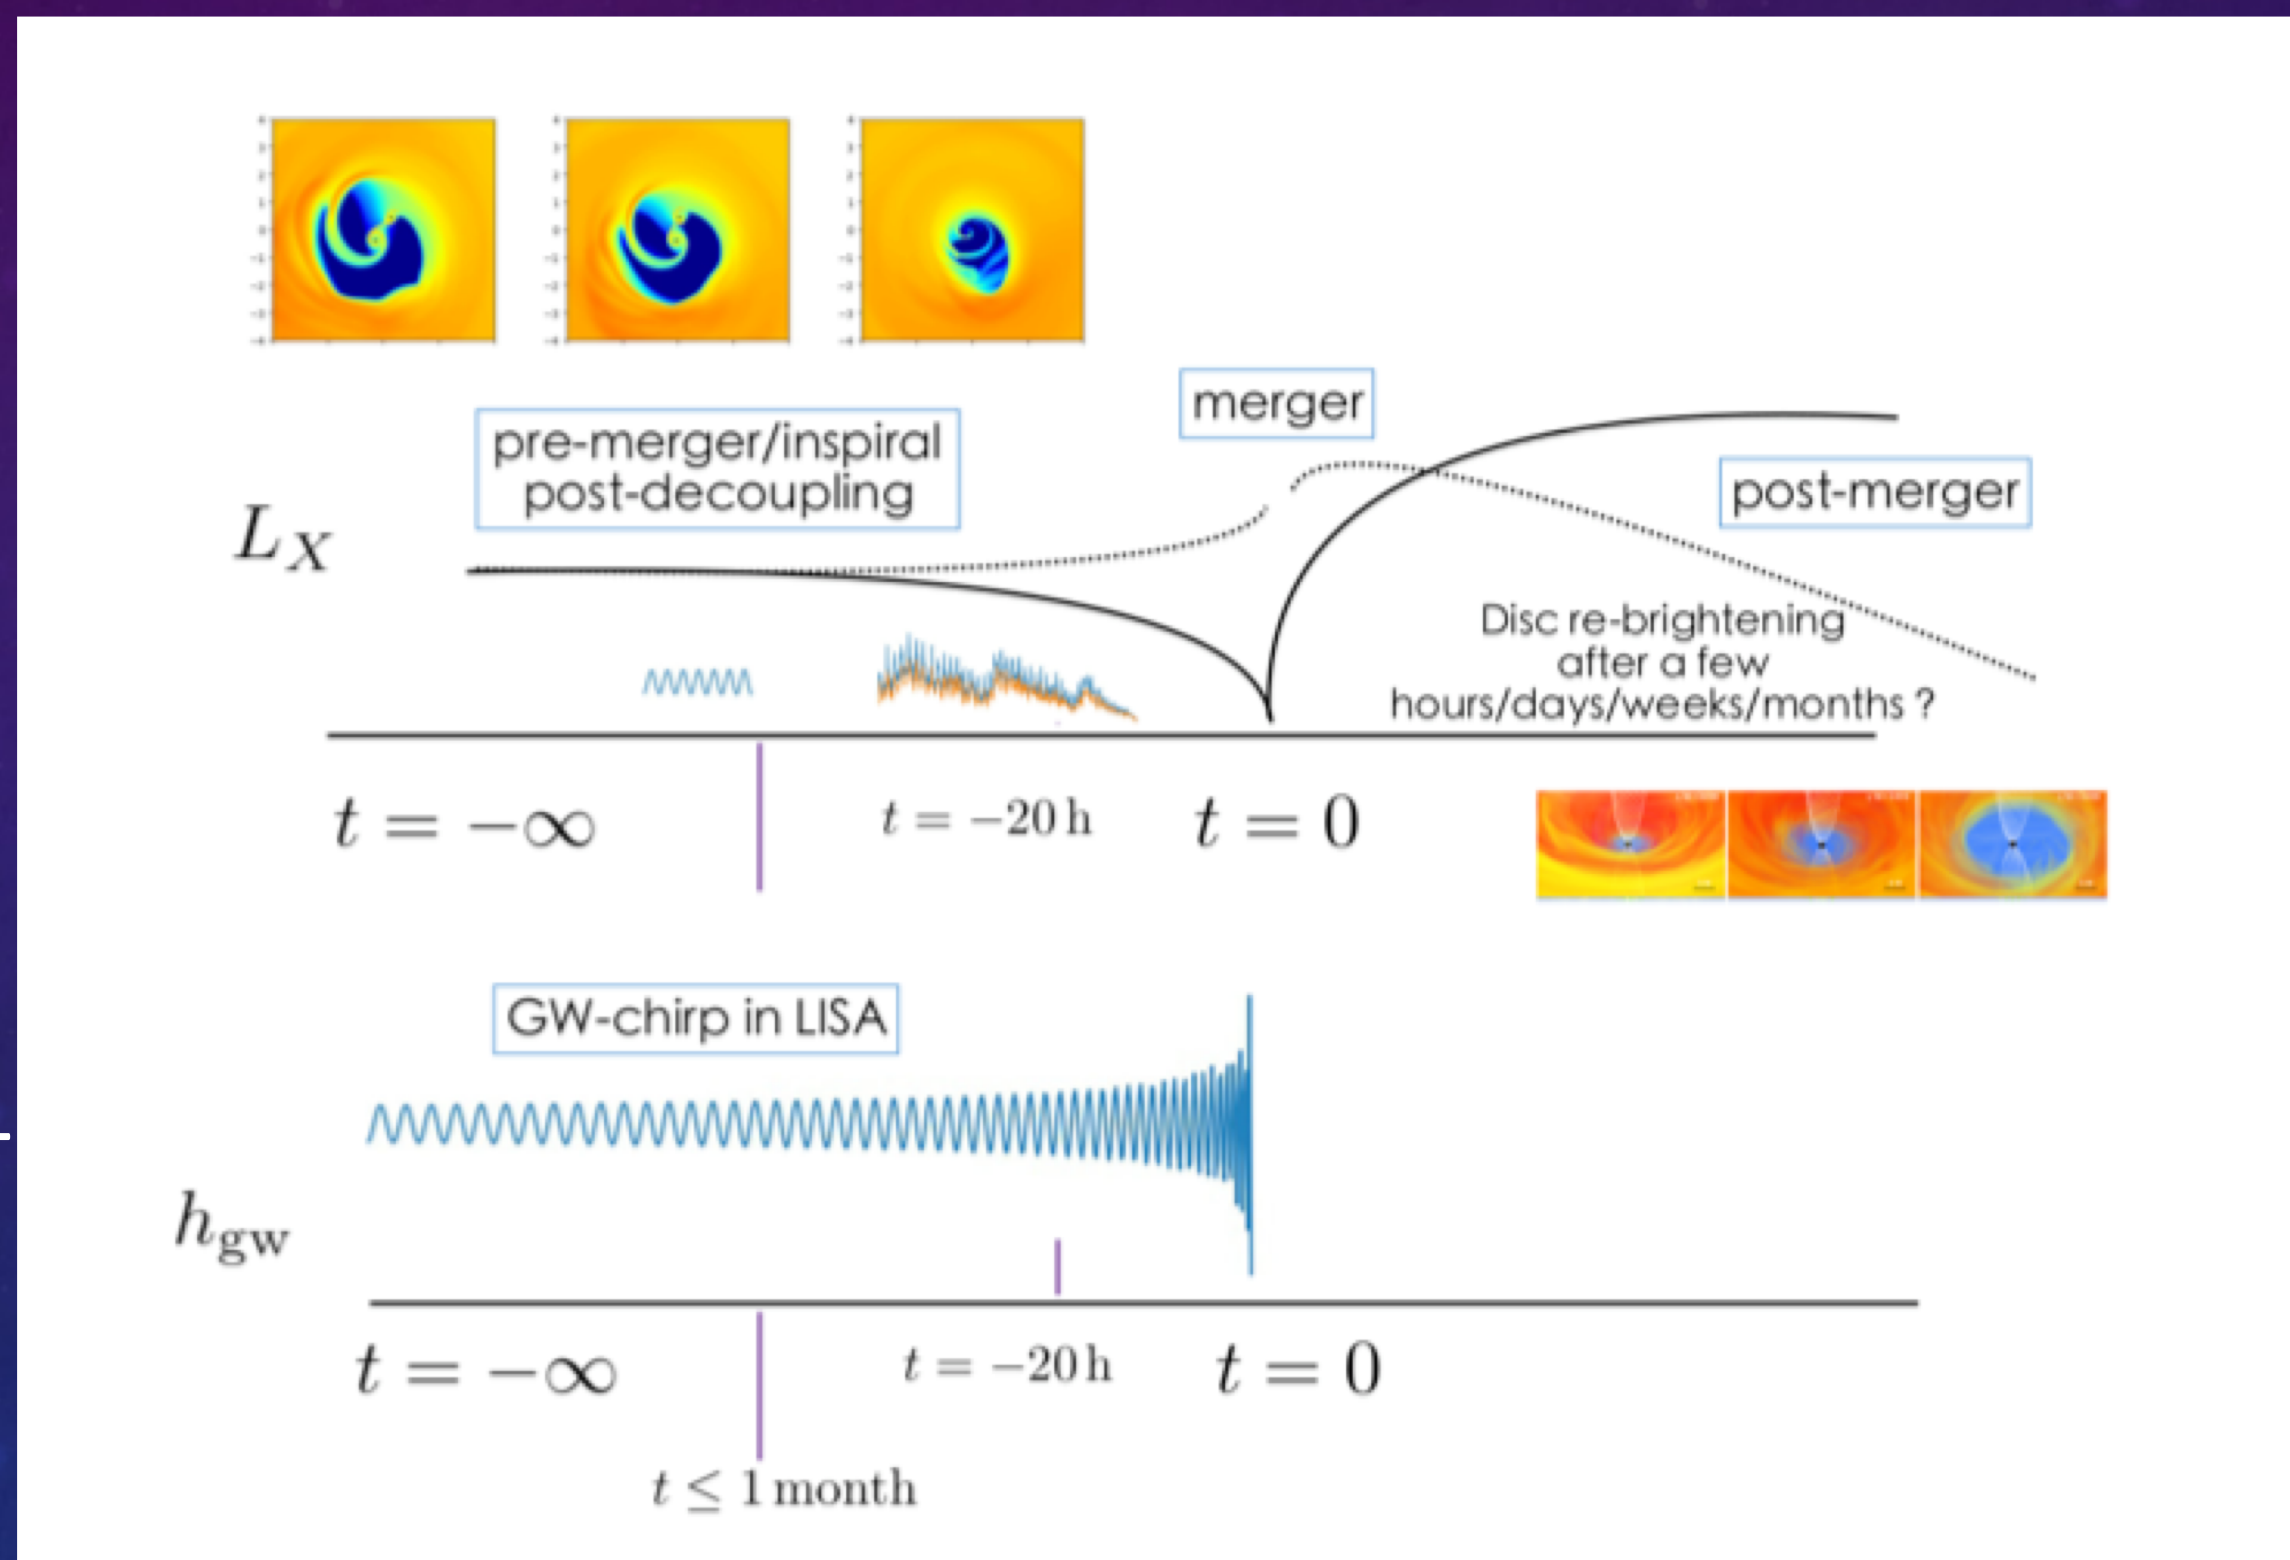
merger

pre-merger/inspiral
post-decoupling

post-merger

$L_X$

Disc re-brightening after a few hours/days/weeks/months ?

$t = -\infty$

$t = -20\,\mathrm{h}$

$t = 0$

GW-chirp in LISA

$h_{\mathrm{gw}}$

$t = -\infty$

$t = -20\,\mathrm{h}$

$t = 0$

$t \leq 1\,\mathrm{month}$